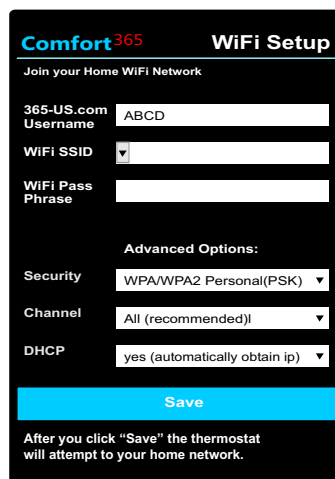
Comfort365 WiFi Setup

Join your Home WiFi Network

365-US.com Username ABCD

WiFi SSID

WiFi Pass Phrase

Advanced Options:

Security WPA/WPA2 Personal(PSK)

Channel All (recommended)l

DHCP yes (automatically obtain ip)

Save

After you click "Save" the thermostat will attempt to your home network.